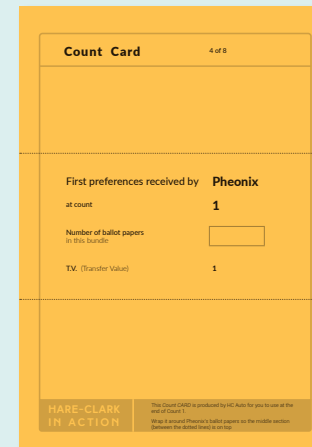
Count Card

4 of 8

First preferences received by Pheonix

at count 1

Number of ballot papers in this bundle

T.V. (Transfer Value) 1

HARE-CLARK IN ACTION

This Count CARD is produced by HC Auto for you to use at the end of Count 1.

Wrap it around Pheonix's ballot papers so the middle section (between the dotted lines) is on top